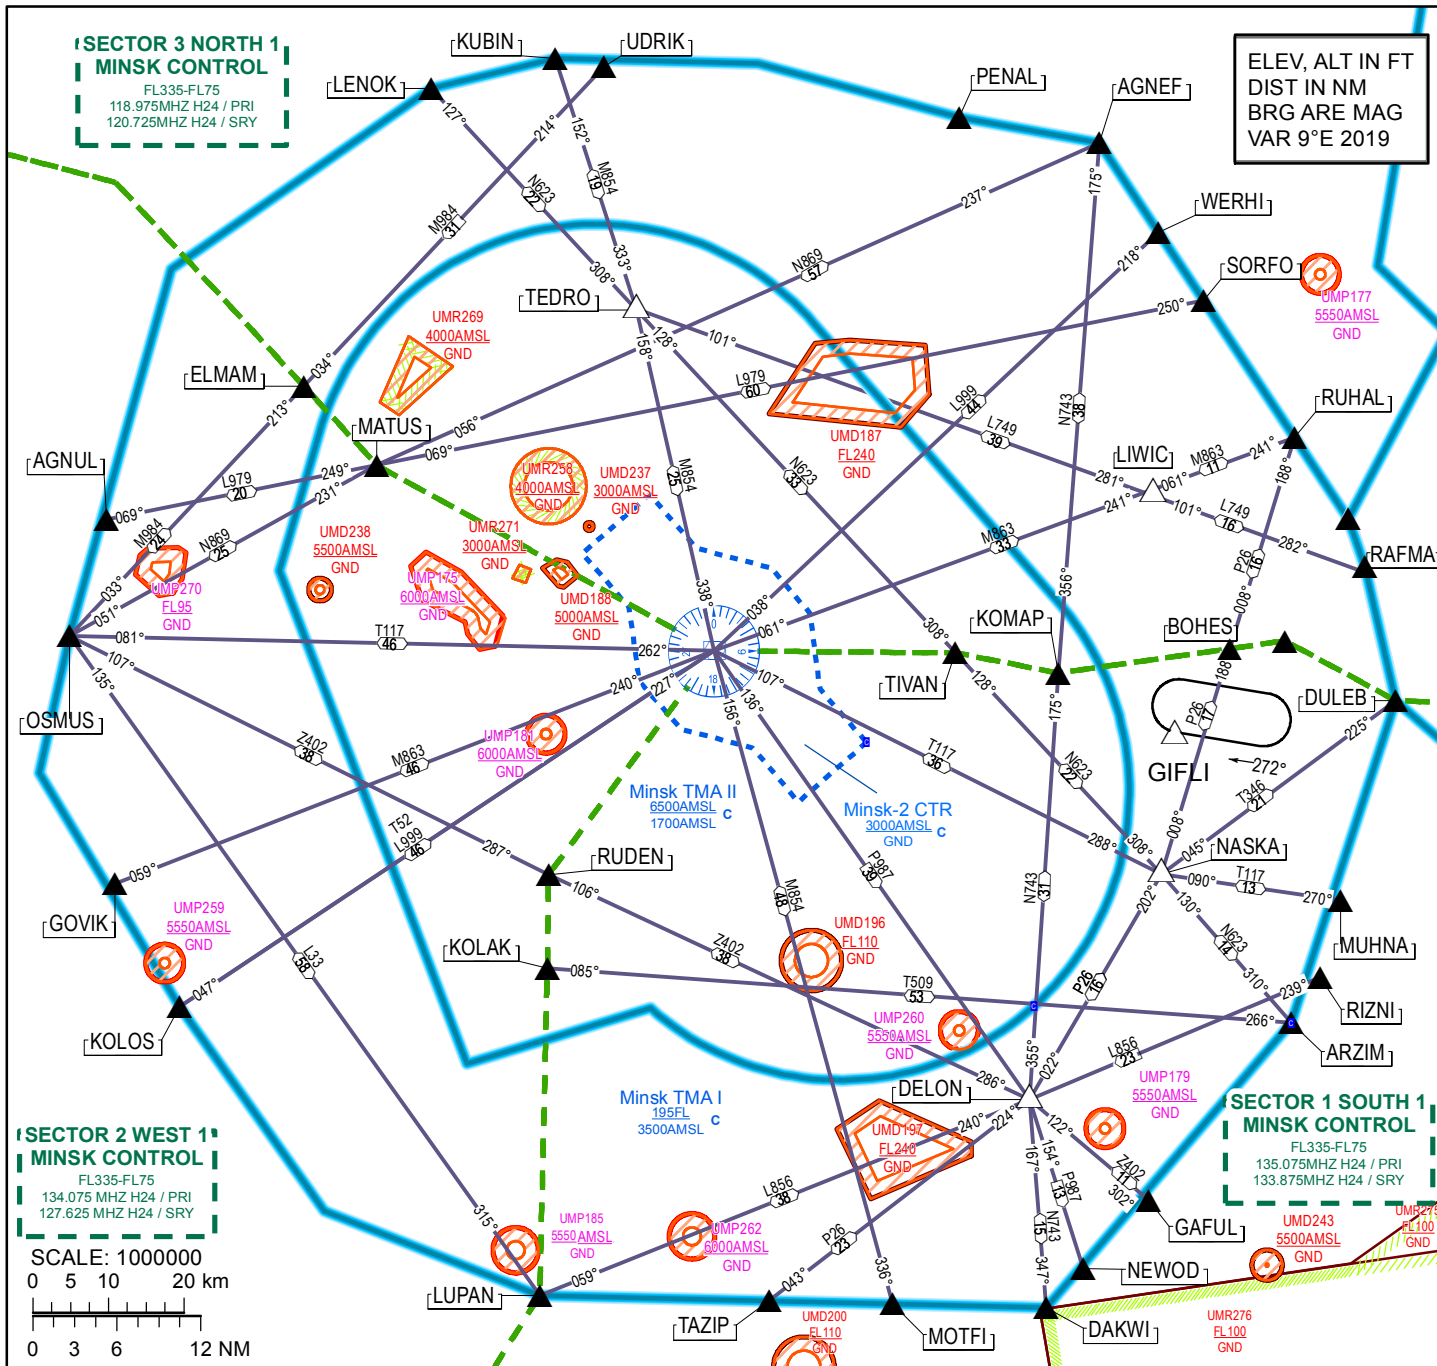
SECTOR 3 NORTH 1
MINSK CONTROL
FL335-FL75
118.975MHZ H24 / PRI
120.725MHZ H24 / SRY

ELEV, ALT IN FT
DIST IN NM
BRG ARE MAG
VAR 9°E 2019

KUBIN
UDRIK
LENOK
PENAL
AGNEF
WERHI
SORFO
UMP177
5550AMSL
GND
TEDRO
ELMAM
MATUS
AGNUL
RUHAL
LIWIC
RAFMA
BOHES
KOMAP
TIVAN
DULEB
GIFLI
OSMUS
NASKA
MUHNA
RIZNI
ARZIM
GOVIK
KOLAK
RUDEN
KOLOS
DELON
GAFUL
NEWOD
DAKWI
MOTFI
TAZIP
LUPAN

UMR269
4000AMSL
GND
UMD187
FL240
GND
UMR258
4000AMSL
GND
UMD237
3000AMSL
GND
UMD238
5500AMSL
GND
UMR271
3000AMSL
GND
UMP175
6000AMSL
GND
UMD188
5000AMSL
GND
UMP270
FL95
GND
UMP181
6000AMSL
GND
UMP259
5550AMSL
GND
UMD196
FL110
GND
UMP260
5550AMSL
GND
UMP179
5550AMSL
GND
UMD197
FL240
GND
UMP185
5550AMSL
GND
UMP262
6000AMSL
GND
UMD200
FL110
GND
UMD243
5500AMSL
GND
UMR276
FL100
GND
UMR275
FL100
GND

Minsk TMA II
6500AMSL
1700AMSL
C
Minsk-2 CTR
3000AMSL
GND
C
Minsk TMA I
195FL
3500AMSL
C

M984 31
N623 22
M854 19
N869 57
L979 60
L999 44
L749 39
N743 38
M863 11
L749 16
M863 33
N623 33
M854 25
L979 20
M984 24
N869 25
T117 46
P26 16
P26 17
Z402 38
M863 46
T52 L999 46
T117 36
N623 22
T346 21
T117 13
N743 31
M854 48
P987 38
Z402 38
T509 53
L33 58
N623 14
P26 16
L856 23
Z402 11
P987 13
N743 15
L856 38
P26 23

127° 214° 152° 333° 308° 237° 175° 218° 250° 128° 158° 101° 034° 213° 056° 069° 249° 231° 069° 033° 051° 081° 107° 135° 061° 281° 241° 241° 101° 282° 188° 008° 338° 038° 061° 262° 240° 227° 156° 136° 107° 308° 128° 356° 175° 188° 272° 225° 288° 308° 008° 045° 090° 270° 130° 202° 310° 239° 266° 287° 106° 059° 085° 047° 286° 355° 022° 240° 224° 122° 154° 167° 347° 302° 336° 043° 059° 315°

SECTOR 1 SOUTH 1
MINSK CONTROL
FL335-FL75
135.075MHZ H24 / PRI
133.875MHZ H24 / SRY

SECTOR 2 WEST 1
MINSK CONTROL
FL335-FL75
134.075 MHZ H24 / PRI
127.625 MHZ H24 / SRY

SCALE: 1000000
0 5 10 20 km
0 3 6 12 NM